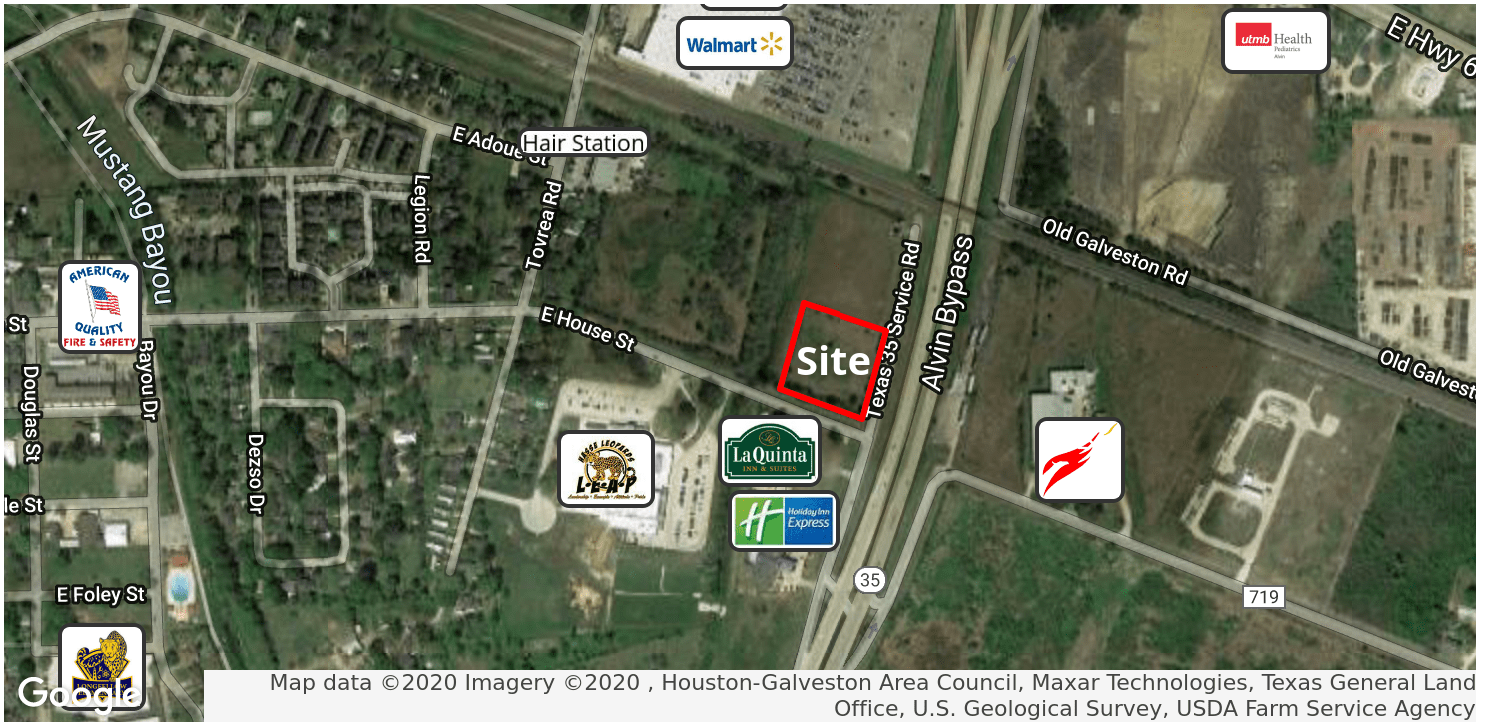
Walmart

utmb Health
Pediatrics
Alvin

E Hwy 6

E Adoue St

Hair Station

Mustang Bayou

Legion Rd

Tovrea Rd

Old Galveston Rd

Texas 35 Service Rd

Alvin Bypass

AMERICAN QUALITY FIRE & SAFETY

St

E House St

Site

Old Galvest

Douglas St

Bayou Dr

Dezso Dr

LEAP

LaQuinta INN & SUITES

Holiday Inn Express

le St

35

719

E Foley St

Google

Map data ©2020 Imagery ©2020 , Houston-Galveston Area Council, Maxar Technologies, Texas General Land Office, U.S. Geological Survey, USDA Farm Service Agency